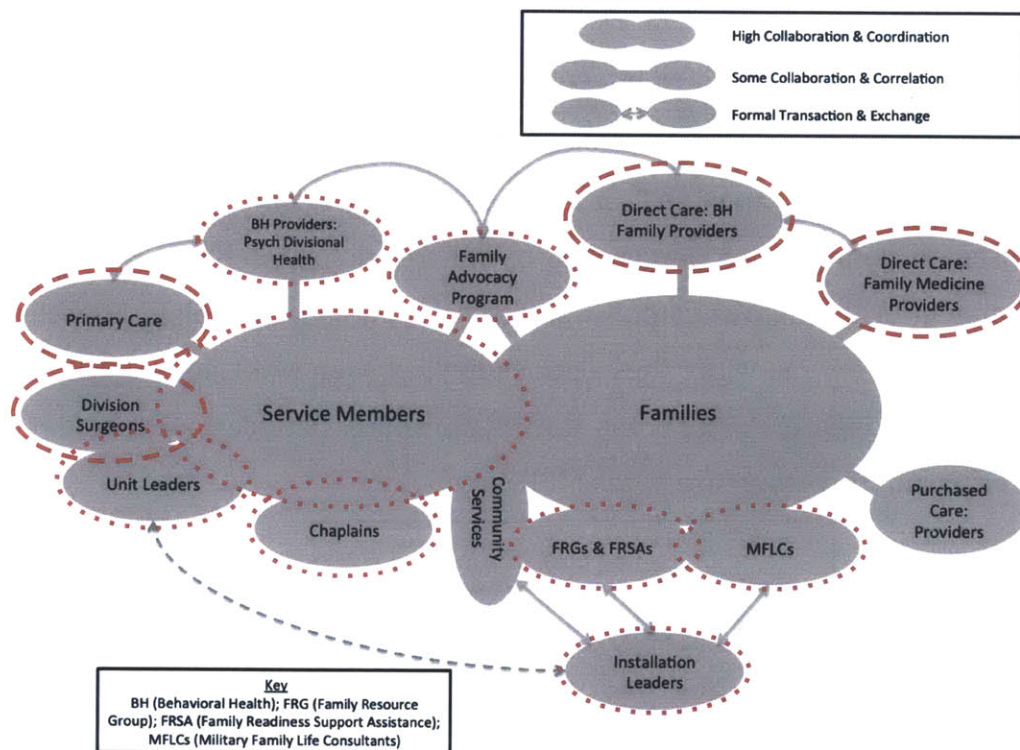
High Collaboration & Coordination

Some Collaboration & Correlation

Formal Transaction & Exchange

BH Providers: Psych Divisional Health

Family Advocacy Program

Direct Care: BH Family Providers

Direct Care: Family Medicine Providers

Primary Care

Division Surgeons

Service Members

Families

Unit Leaders

Chaplains

Community Services

FRGs & FRSAs

MFLCs

Purchased Care: Providers

Installation Leaders

Key
BH (Behavioral Health); FRG (Family Resource Group); FRSA (Family Readiness Support Assistance); MFLCs (Military Family Life Consultants)